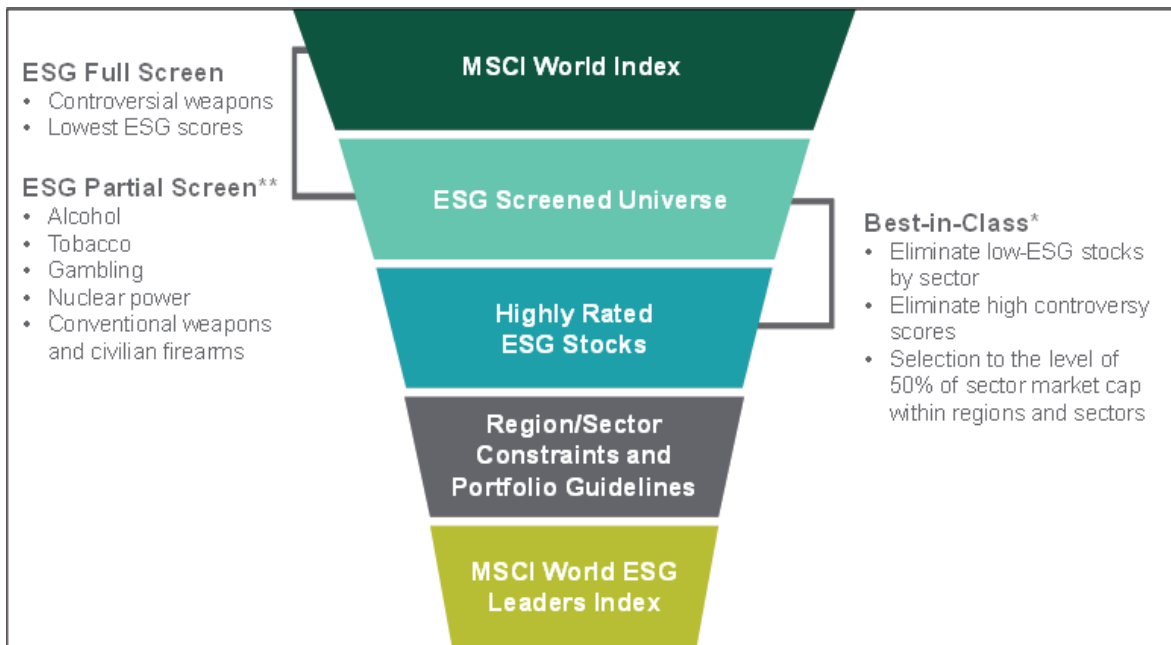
ESG Full Screen
• Controversial weapons
• Lowest ESG scores

ESG Partial Screen**
• Alcohol
• Tobacco
• Gambling
• Nuclear power
• Conventional weapons and civilian firearms

MSCI World Index

ESG Screened Universe

Highly Rated ESG Stocks

Region/Sector Constraints and Portfolio Guidelines

MSCI World ESG Leaders Index

Best-in-Class*
• Eliminate low-ESG stocks by sector
• Eliminate high controversy scores
• Selection to the level of 50% of sector market cap within regions and sectors